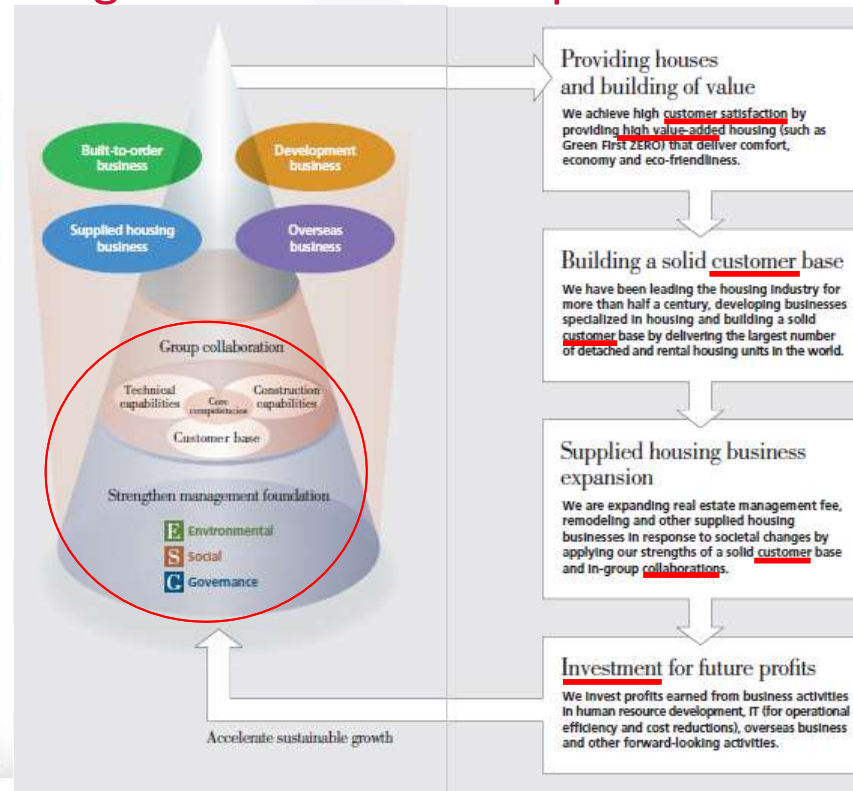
Built-to-order business

Development business

Supplied housing business

Overseas business

Group collaboration

Technical capabilities

Core competencies

Construction capabilities

Customer base

Strengthen management foundation

E Environmental

S Social

G Governance

Accelerate sustainable growth

Providing houses and building of value

We achieve high customer satisfaction by providing high value-added housing (such as Green First ZERO) that deliver comfort, economy and eco-friendliness.

Building a solid customer base

We have been leading the housing industry for more than half a century, developing businesses specialized in housing and building a solid customer base by delivering the largest number of detached and rental housing units in the world.

Supplied housing business expansion

We are expanding real estate management fee, remodeling and other supplied housing businesses in response to societal changes by applying our strengths of a solid customer base and in-group collaborations.

Investment for future profits

We invest profits earned from business activities in human resource development, IT (for operational efficiency and cost reductions), overseas business and other forward-looking activities.